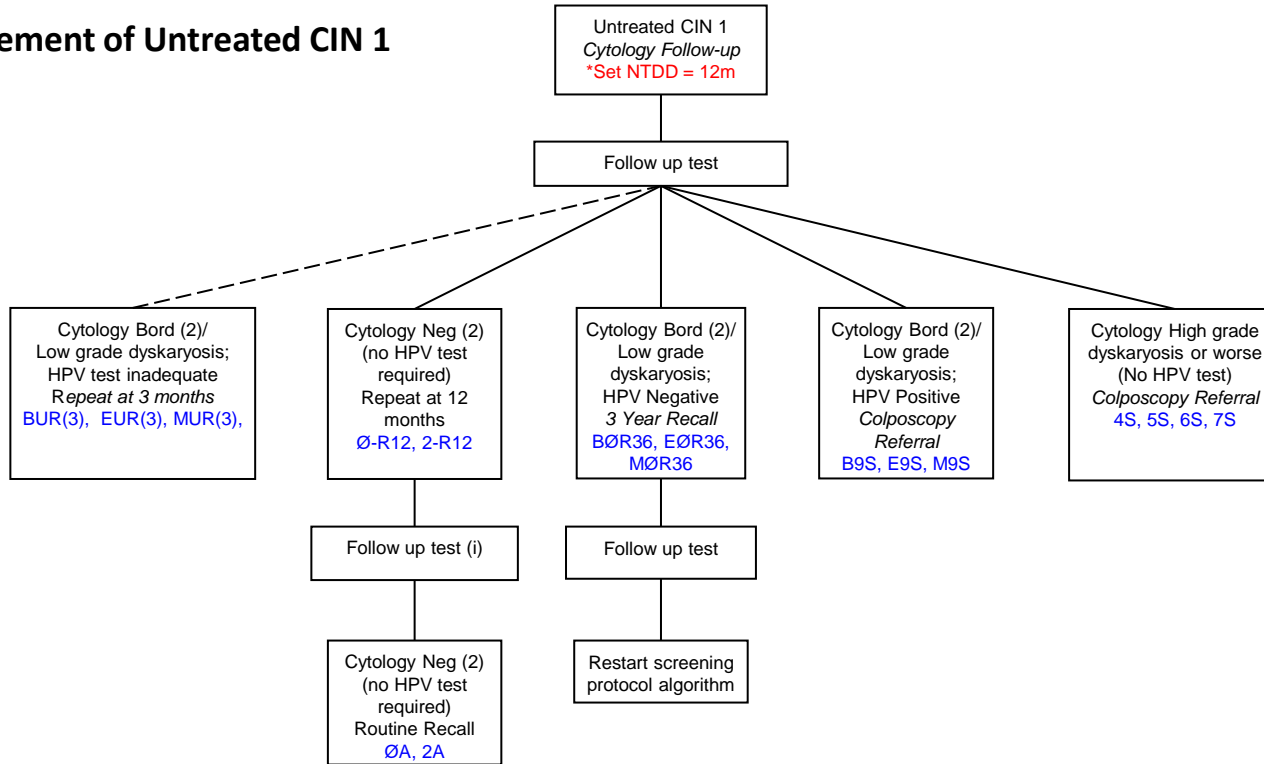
ement of Untreated CIN 1

Untreated CIN 1
Cytology Follow-up
*Set NTDD = 12m

Follow up test

Cytology Bord (2)/ Low grade dyskaryosis; HPV test inadequate Repeat at 3 months
BUR(3), EUR(3), MUR(3),

Cytology Neg (2) (no HPV test required) Repeat at 12 months
Ø-R12, 2-R12

Cytology Bord (2)/ Low grade dyskaryosis; HPV Negative 3 Year Recall
BØR36, EØR36, MØR36

Cytology Bord (2)/ Low grade dyskaryosis; HPV Positive Colposcopy Referral
B9S, E9S, M9S

Cytology High grade dyskaryosis or worse (No HPV test) Colposcopy Referral
4S, 5S, 6S, 7S

Follow up test (i)

Follow up test

Cytology Neg (2) (no HPV test required) Routine Recall
ØA, 2A

Restart screening protocol algorithm